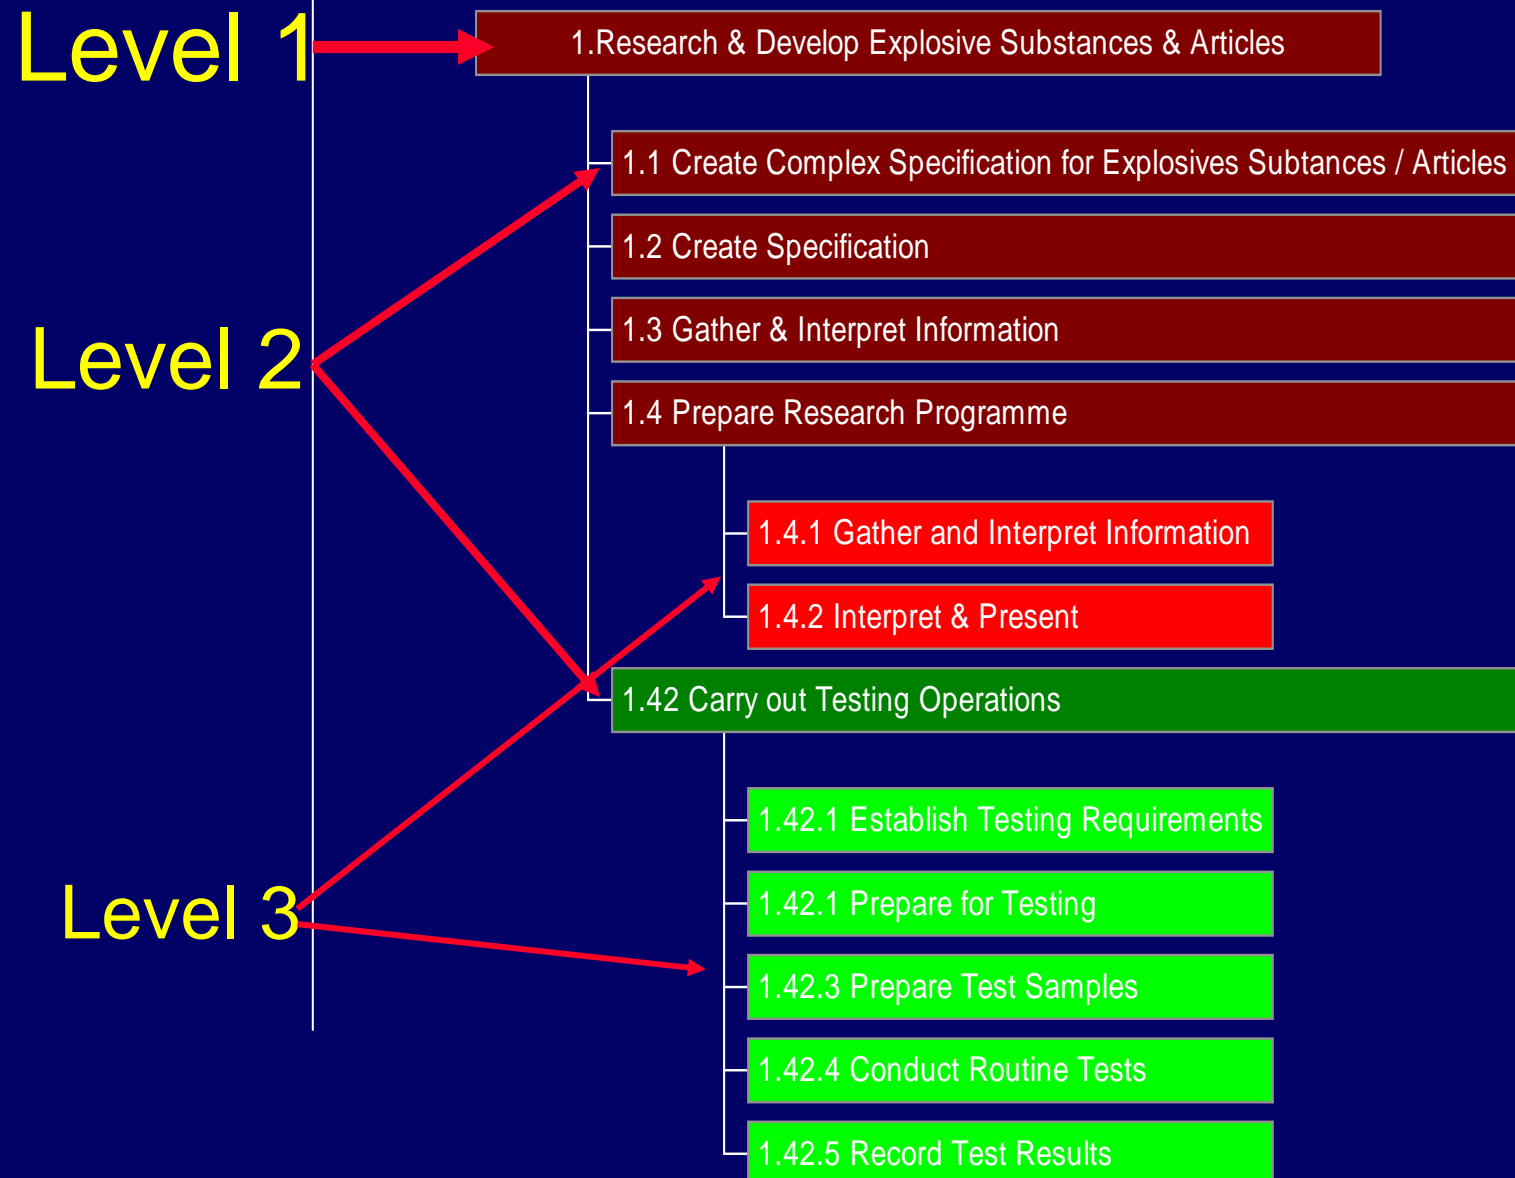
Level 1

1.Research & Develop Explosive Substances & Articles

1.1 Create Complex Specification for Explosives Subtances / Articles

1.2 Create Specification

Level 2

1.3 Gather & Interpret Information

1.4 Prepare Research Programme

1.4.1 Gather and Interpret Information

1.4.2 Interpret & Present

1.42 Carry out Testing Operations

1.42.1 Establish Testing Requirements

Level 3

1.42.1 Prepare for Testing

1.42.3 Prepare Test Samples

1.42.4 Conduct Routine Tests

1.42.5 Record Test Results